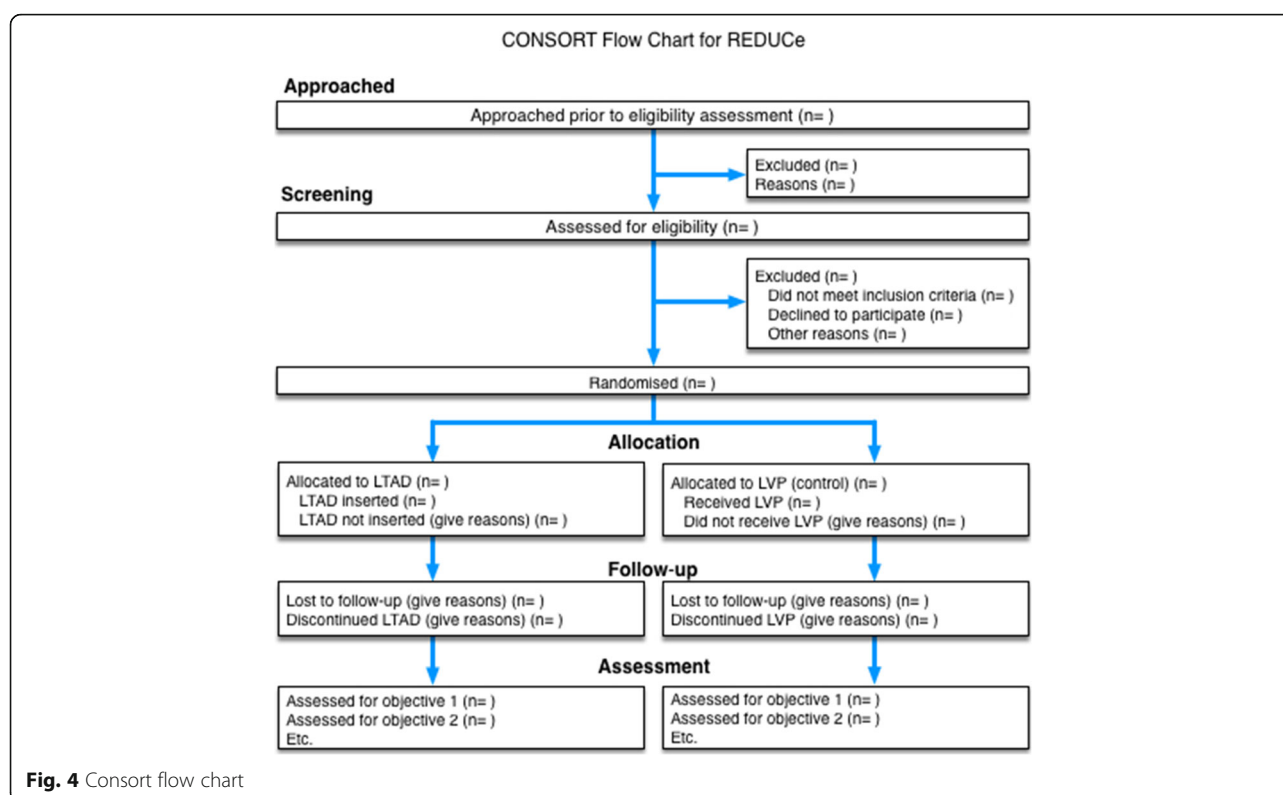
CONSORT Flow Chart for REDUCe

Approached

Approached prior to eligibility assessment (n= )

Excluded (n= )
Reasons (n= )

Screening

Assessed for eligibility (n= )

Excluded (n= )
Did not meet inclusion criteria (n= )
Declined to participate (n= )
Other reasons (n= )

Randomised (n= )

Allocation

Allocated to LTAD (n= )
LTAD inserted (n= )
LTAD not inserted (give reasons) (n= )

Allocated to LVP (control) (n= )
Received LVP (n= )
Did not receive LVP (give reasons) (n= )

Follow-up

Lost to follow-up (give reasons) (n= )
Discontinued LTAD (give reasons) (n= )

Lost to follow-up (give reasons) (n= )
Discontinued LVP (give reasons) (n= )

Assessment

Assessed for objective 1 (n= )
Assessed for objective 2 (n= )
Etc.

Assessed for objective 1 (n= )
Assessed for objective 2 (n= )
Etc.

Fig. 4 Consort flow chart